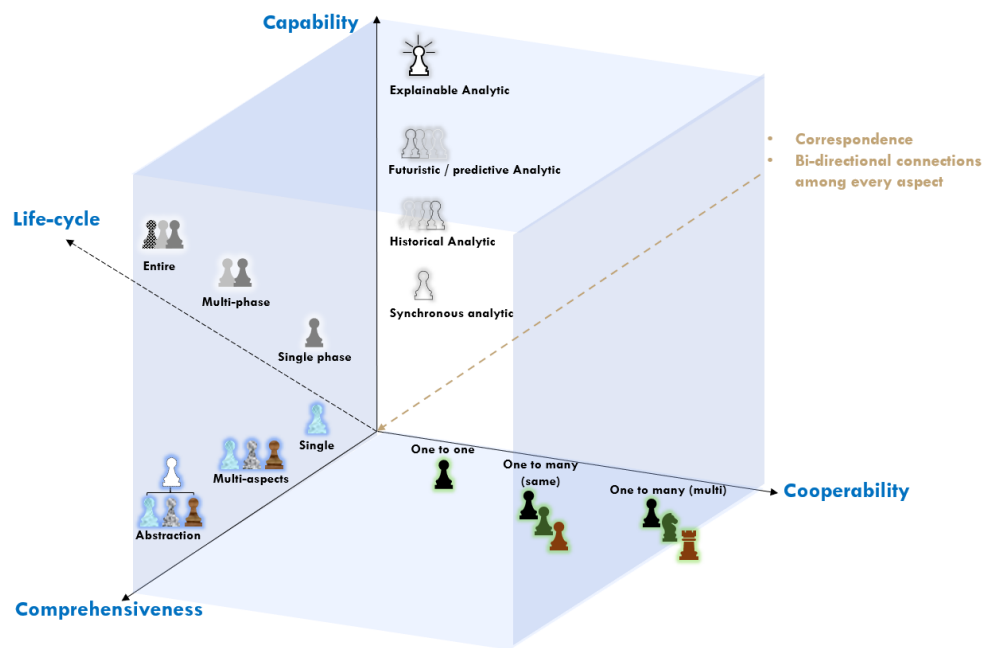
Capability

Explainable Analytic

Futuristic / predictive Analytic

Historical Analytic

Synchronous analytic

• Correspondence
• Bi-directional connections among every aspect

Life-cycle

Entire

Multi-phase

Single phase

Single

Multi-aspects

Abstraction

Comprehensiveness

One to one

One to many (same)

One to many (multi)

Cooperability